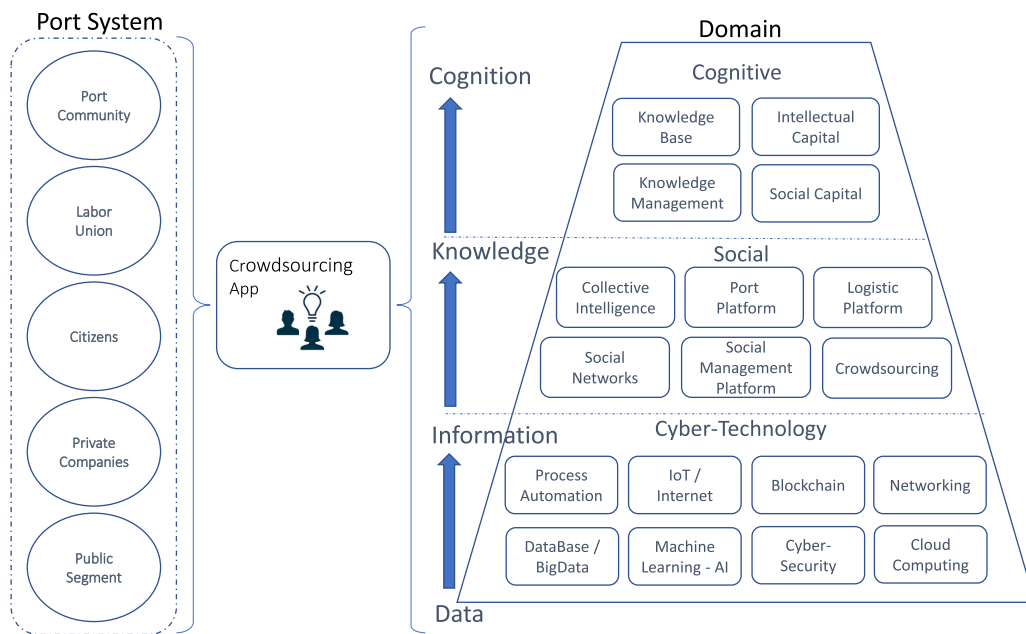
Port System

Port Community

Labor Union

Citizens

Private Companies

Public Segment

Crowdsourcing App

Domain

Cognition

Cognitive

Knowledge Base

Intellectual Capital

Knowledge Management

Social Capital

Knowledge

Social

Collective Intelligence

Port Platform

Logistic Platform

Social Networks

Social Management Platform

Crowdsourcing

Information

Cyber-Technology

Process Automation

IoT / Internet

Blockchain

Networking

DataBase / BigData

Machine Learning - AI

Cyber-Security

Cloud Computing

Data